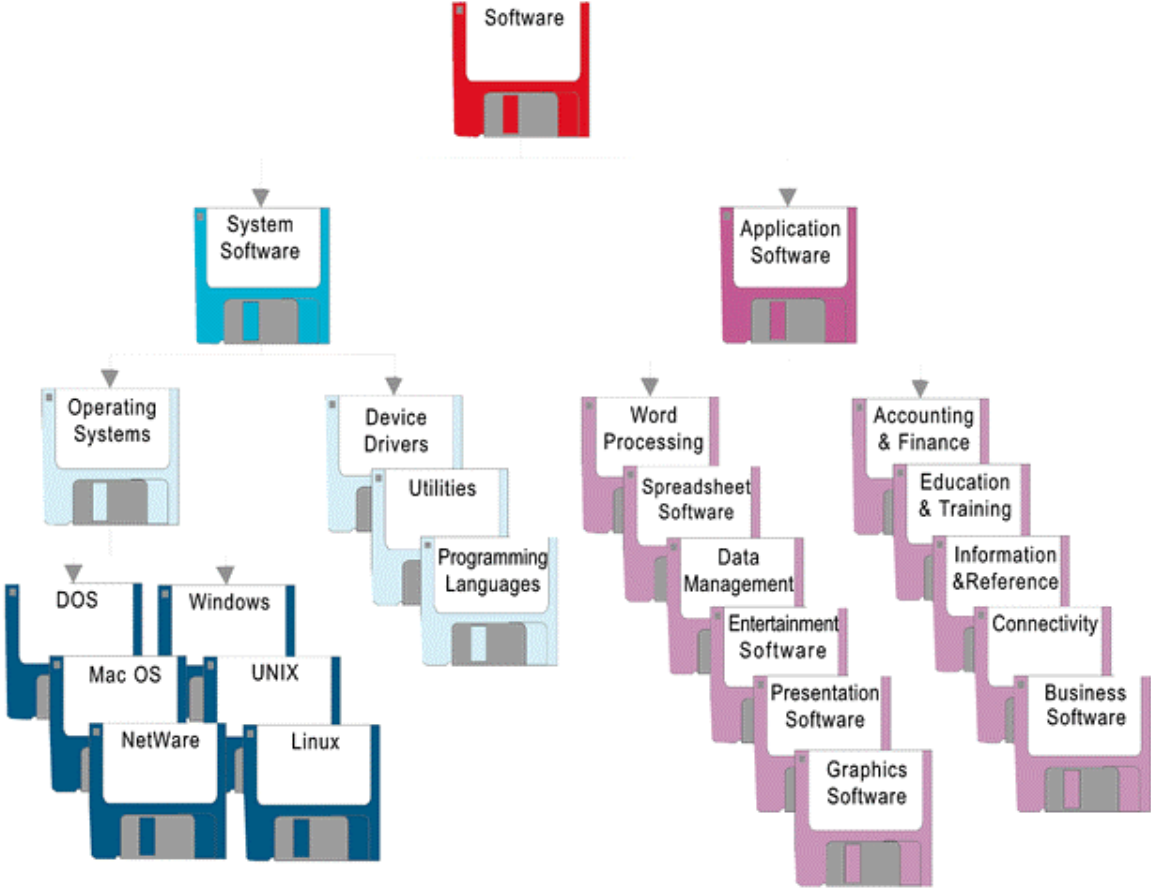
Software

System Software

Application Software

Operating Systems

Device Drivers

Utilities

Programming Languages

DOS

Windows

Mac OS

UNIX

NetWare

Linux

Word Processing

Spreadsheet Software

Data Management

Entertainment Software

Presentation Software

Graphics Software

Accounting & Finance

Education & Training

Information &Reference

Connectivity

Business Software